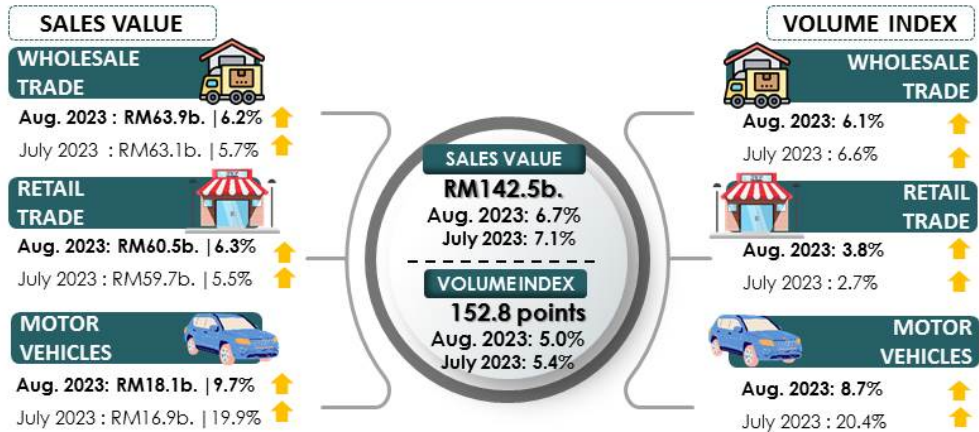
SALES VALUE

WHOLESALE TRADE
Aug. 2023 : RM63.9b. | 6.2%
July 2023 : RM63.1b. | 5.7%

RETAIL TRADE
Aug. 2023: RM60.5b. | 6.3%
July 2023 : RM59.7b. | 5.5%

MOTOR VEHICLES
Aug. 2023: RM18.1b. | 9.7%
July 2023 : RM16.9b. | 19.9%

SALES VALUE
RM142.5b.
Aug. 2023: 6.7%
July 2023: 7.1%

VOLUME INDEX
152.8 points
Aug. 2023: 5.0%
July 2023: 5.4%

VOLUME INDEX

WHOLESALE TRADE
Aug. 2023: 6.1%
July 2023 : 6.6%

RETAIL TRADE
Aug. 2023: 3.8%
July 2023 : 2.7%

MOTOR VEHICLES
Aug. 2023: 8.7%
July 2023 : 20.4%